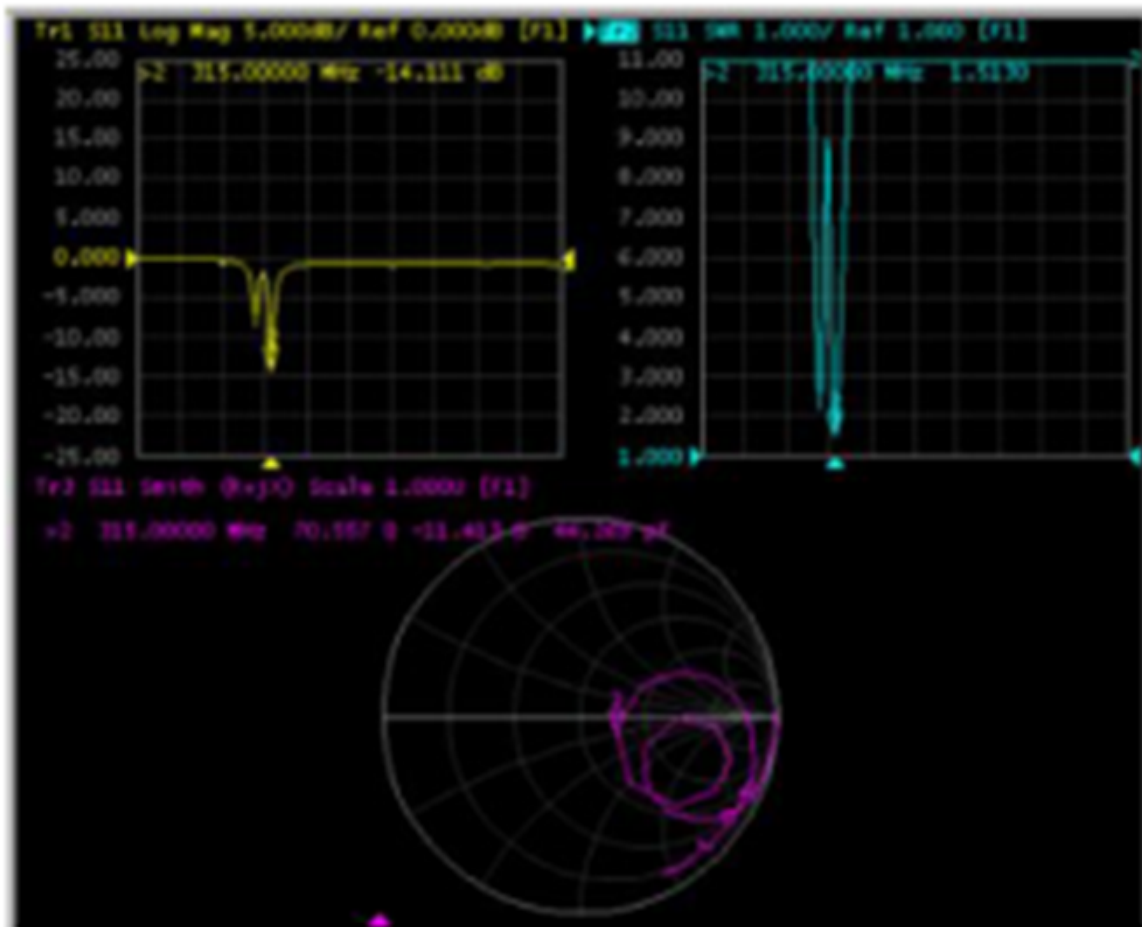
Tr1 S11 Log Mag 5.000dB/ Ref 0.000dB [F1]

>2 315.00000 MHz -14.111 dB

25.00
20.00
15.00
10.00
5.000
0.000
-5.000
-10.00
-15.00
-20.00
-25.00

Tr2 S11 SWR 1.000/ Ref 1.000 [F1]

>2 315.00000 MHz 1.5130

11.00
10.00
9.000
8.000
7.000
6.000
5.000
4.000
3.000
2.000
1.000

Tr3 S11 Smith (R+jX) Scale 1.000U [F1]

>2 315.00000 MHz 70.557 Ω -11.413 Ω 44.269 pF